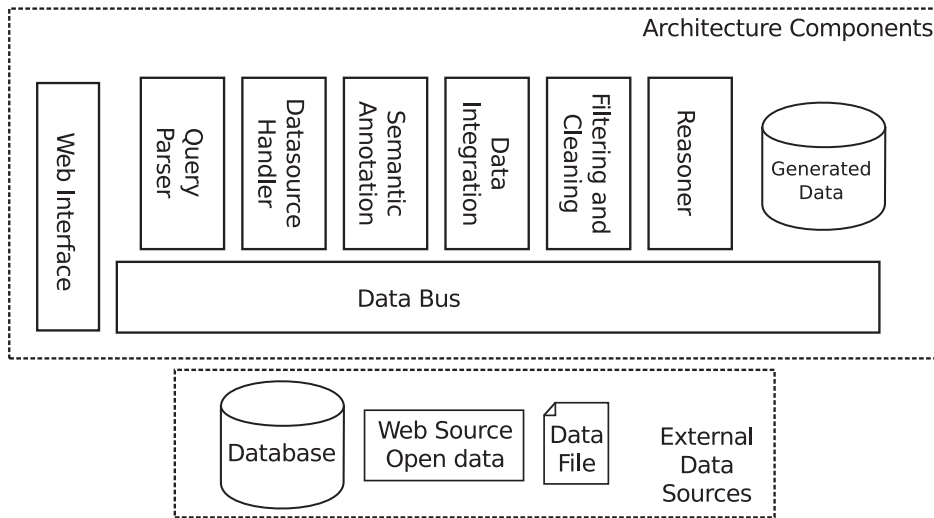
Architecture Components

Web Interface

Query Parser

Datasource Handler

Semantic Annotation

Data Integration

Filtering and Cleaning

Reasoner

Generated Data

Data Bus

Database

Web Source Open data

Data File

External Data Sources